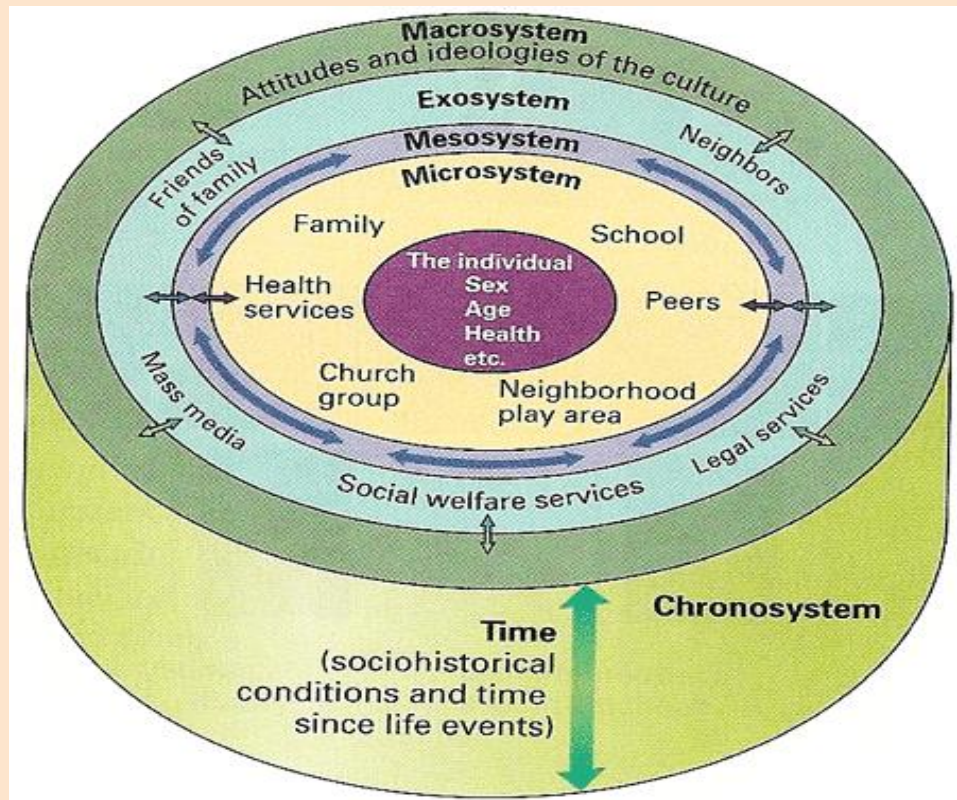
Macrosystem
Attitudes and ideologies of the culture

Exosystem
Friends of family
Neighbors

Mesosystem

Microsystem
Family
School
Health services
Peers
Church group
Neighborhood play area

The individual
Sex
Age
Health
etc.

Mass media
Legal services
Social welfare services

Chronosystem
Time
(sociohistorical conditions and time since life events)